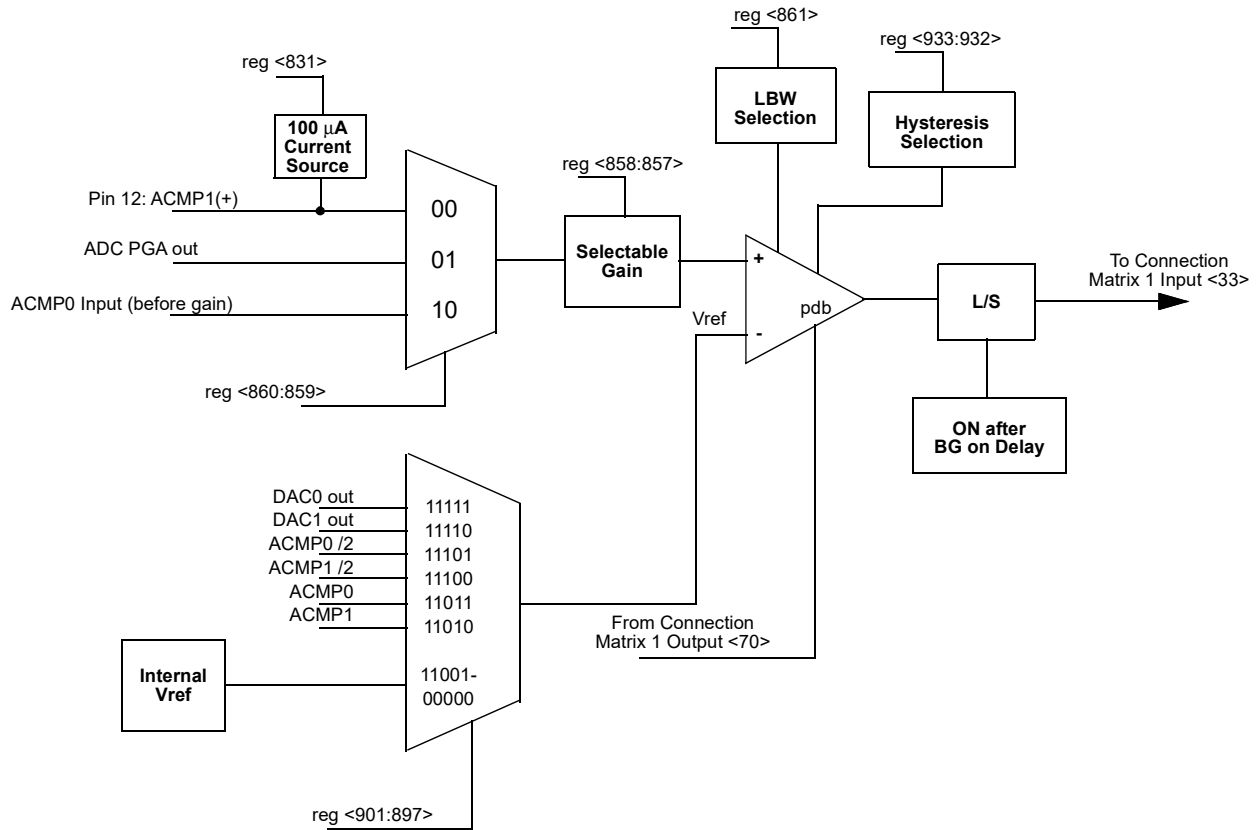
reg <861>

reg <933:932>

reg <831>

LBW Selection

Hysteresis Selection

100 $\mu$A Current Source

reg <858:857>

Pin 12: ACMP1(+)

00

ADC PGA out

01

Selectable Gain

+

To Connection Matrix 1 Input <33>

ACMP0 Input (before gain)

10

pdb

L/S

Vref

-

reg <860:859>

ON after BG on Delay

DAC0 out

11111

DAC1 out

11110

ACMP0 /2

11101

ACMP1 /2

11100

ACMP0

11011

ACMP1

11010

From Connection Matrix 1 Output <70>

Internal Vref

11001-
00000

reg <901:897>